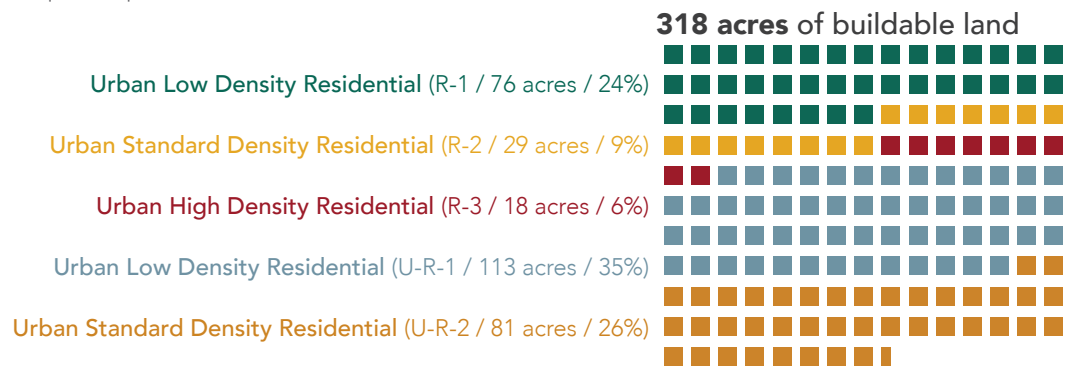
**318 acres** of buildable land

Urban Low Density Residential (R-1 / 76 acres / 24%)

Urban Standard Density Residential (R-2 / 29 acres / 9%)

Urban High Density Residential (R-3 / 18 acres / 6%)

Urban Low Density Residential (U-R-1 / 113 acres / 35%)

Urban Standard Density Residential (U-R-2 / 81 acres / 26%)